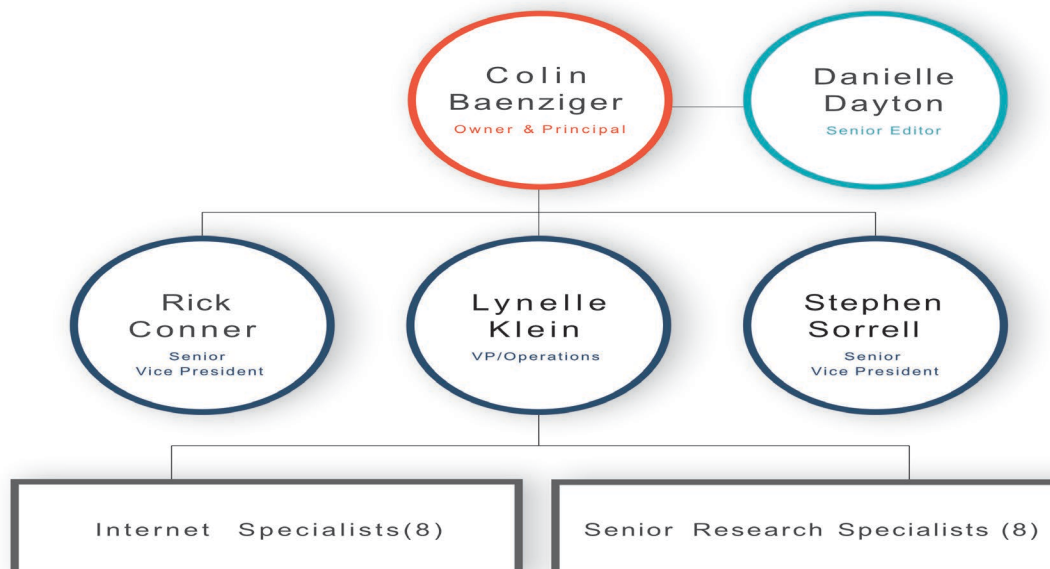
Colin Baenziger
Owner & Principal

Danielle Dayton
Senior Editor

Rick Conner
Senior Vice President

Lynelle Klein
VP/Operations

Stephen Sorrell
Senior Vice President

Internet Specialists(8)

Senior Research Specialists (8)